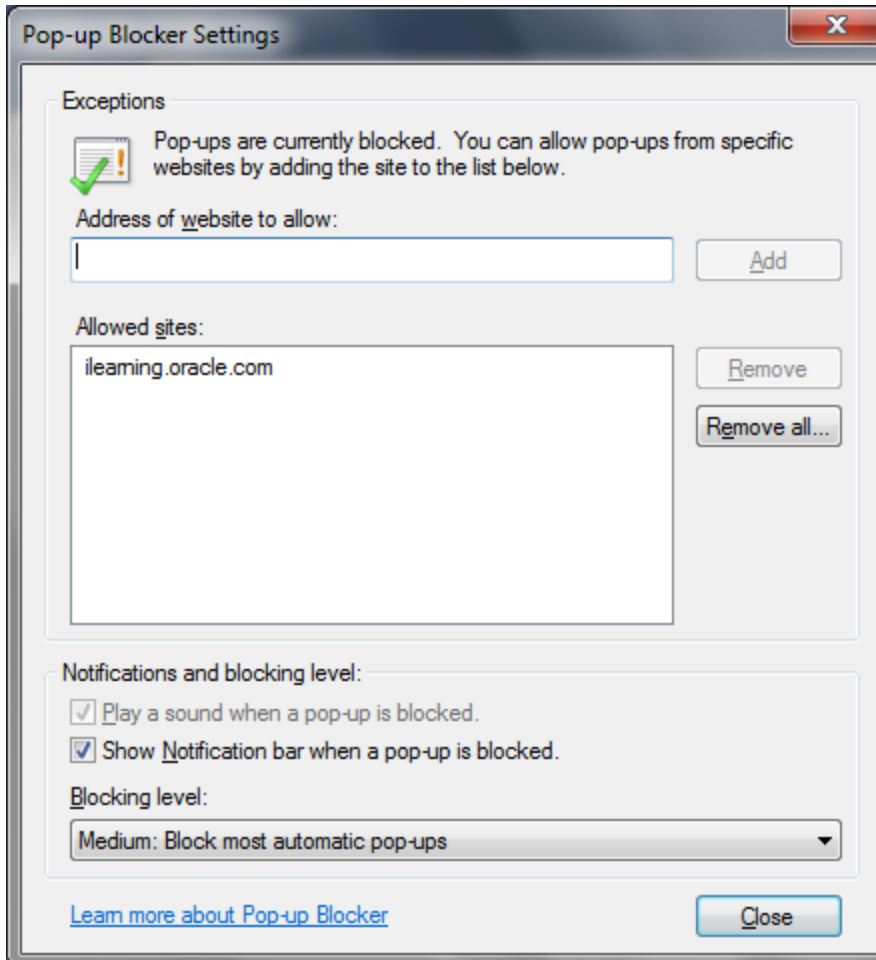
Pop-up Blocker Settings

Exceptions

Pop-ups are currently blocked. You can allow pop-ups from specific websites by adding the site to the list below.

Address of website to allow:

Add

Allowed sites:

ilearning.oracle.com

Remove

Remove all...

Notifications and blocking level:

Play a sound when a pop-up is blocked.

Show Notification bar when a pop-up is blocked.

Blocking level:

Medium: Block most automatic pop-ups

Learn more about Pop-up Blocker

Close